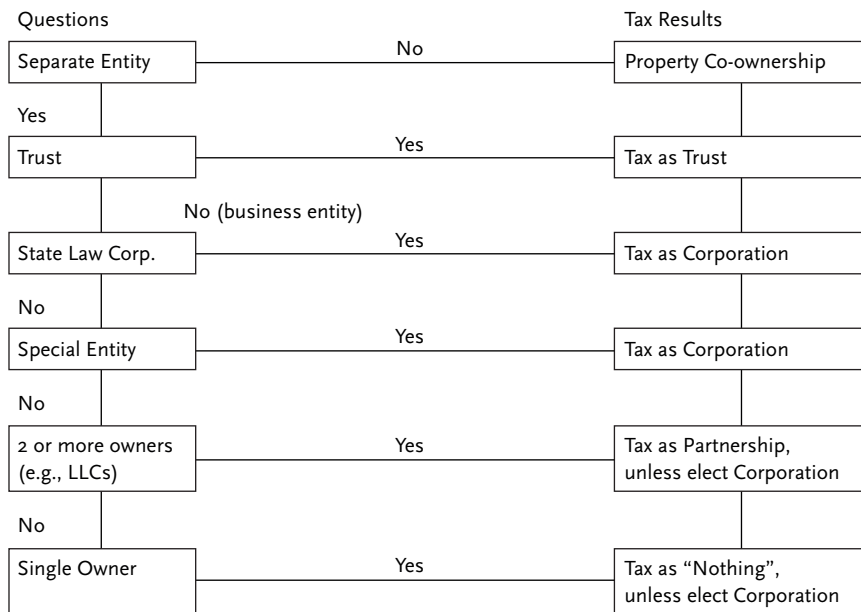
Questions

Tax Results

Separate Entity

No

Property Co-ownership

Yes

Trust

Yes

Tax as Trust

No (business entity)

State Law Corp.

Yes

Tax as Corporation

No

Special Entity

Yes

Tax as Corporation

No

2 or more owners (e.g., LLCs)

Yes

Tax as Partnership, unless elect Corporation

No

Single Owner

Yes

Tax as “Nothing”, unless elect Corporation